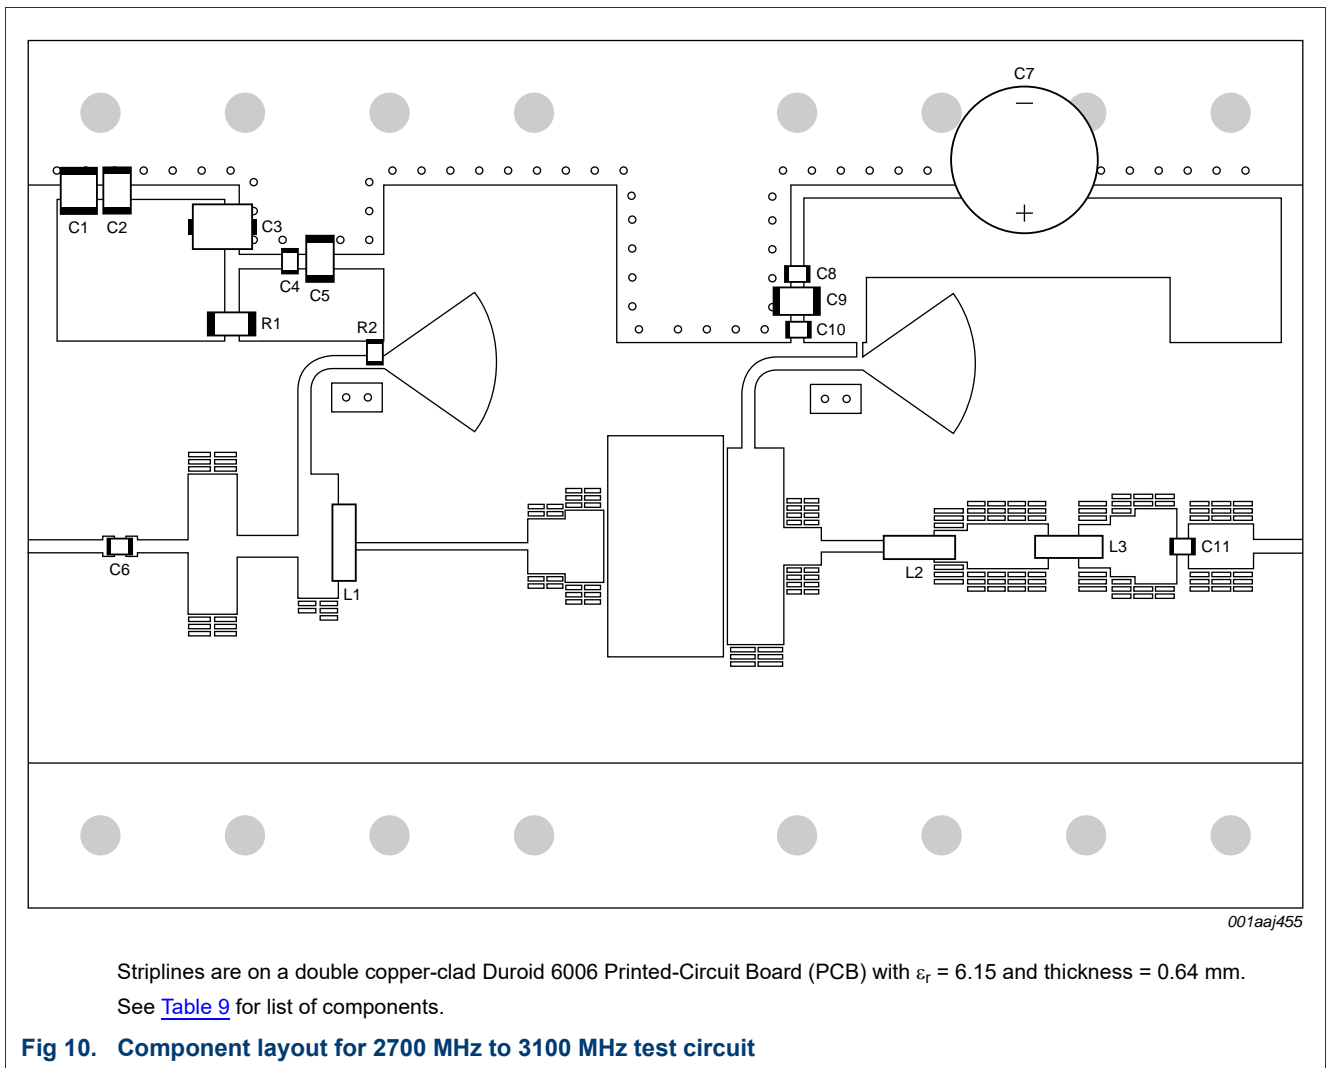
C7

−

+

C1 C2

C3

C4 C5

R1

R2

C8

C9

C10

C6

L1

L2

L3

C11

001aaj455

Striplines are on a double copper-clad Duroid 6006 Printed-Circuit Board (PCB) with $\varepsilon_r$ = 6.15 and thickness = 0.64 mm.

See Table 9 for list of components.

Fig 10. Component layout for 2700 MHz to 3100 MHz test circuit